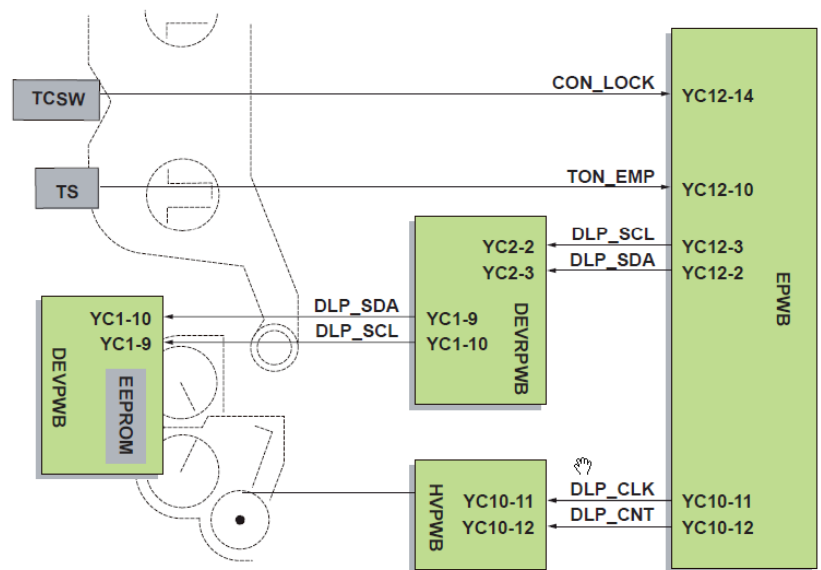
TCSW
CON_LOCK
YC12-14
TS
TON_EMP
YC12-10
DLP_SCL
YC12-3
DLP_SDA
YC12-2
YC2-2
YC2-3
EPWB
DLP_SDA
DLP_SCL
YC1-10
YC1-9
YC1-9
YC1-10
DEVRPWB
DEVPWB
EEPROM
HVPWB
YC10-11
YC10-12
DLP_CLK
DLP_CNT
YC10-11
YC10-12